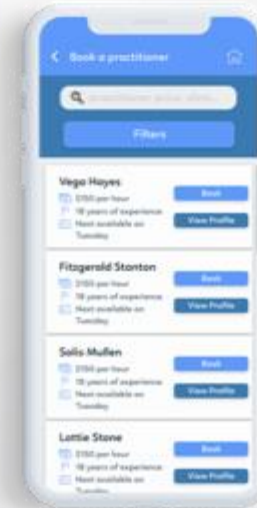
Book a practitioner

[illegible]

Filters

Vega Hayes
$150 per hour
18 years of experience
Next available on Tuesday
Book
View Profile

Fitzgerald Stanton
$150 per hour
18 years of experience
Next available on Tuesday
Book
View Profile

Solis Mullen
$150 per hour
18 years of experience
Next available on Tuesday
Book
View Profile

Lottie Stone
$150 per hour
18 years of experience
Next available on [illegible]
Book
View Profile